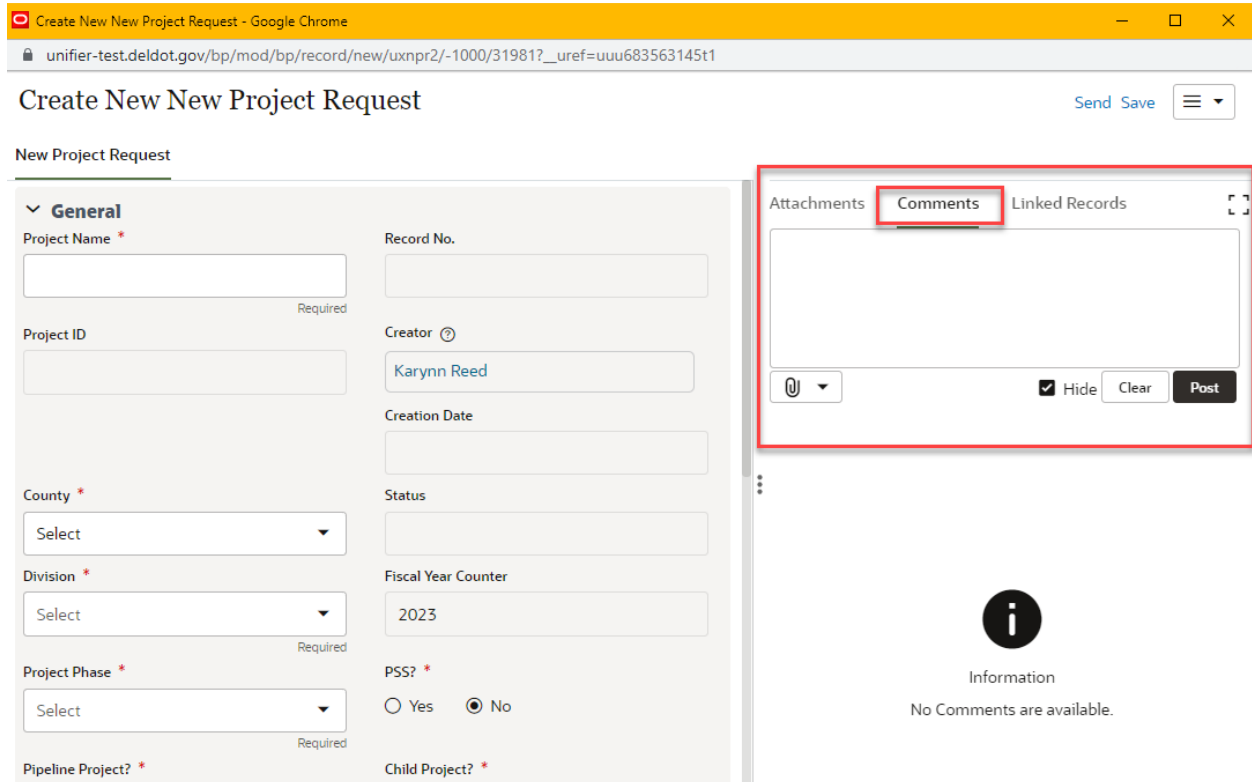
Create New New Project Request - Google Chrome

unifier-test.deldot.gov/bp/mod/bp/record/new/uxnpr2/-1000/31981?__uref=uuu683563145t1

Create New New Project Request

Send Save

New Project Request

General

Project Name *

Required

Record No.

Project ID

Creator

Karynn Reed

Creation Date

County *

Select

Status

Division *

Select

Required

Fiscal Year Counter

2023

Project Phase *

Select

Required

PSS? *

Yes No

Pipeline Project? *

Child Project? *

Attachments Comments Linked Records

Hide Clear Post

Information

No Comments are available.